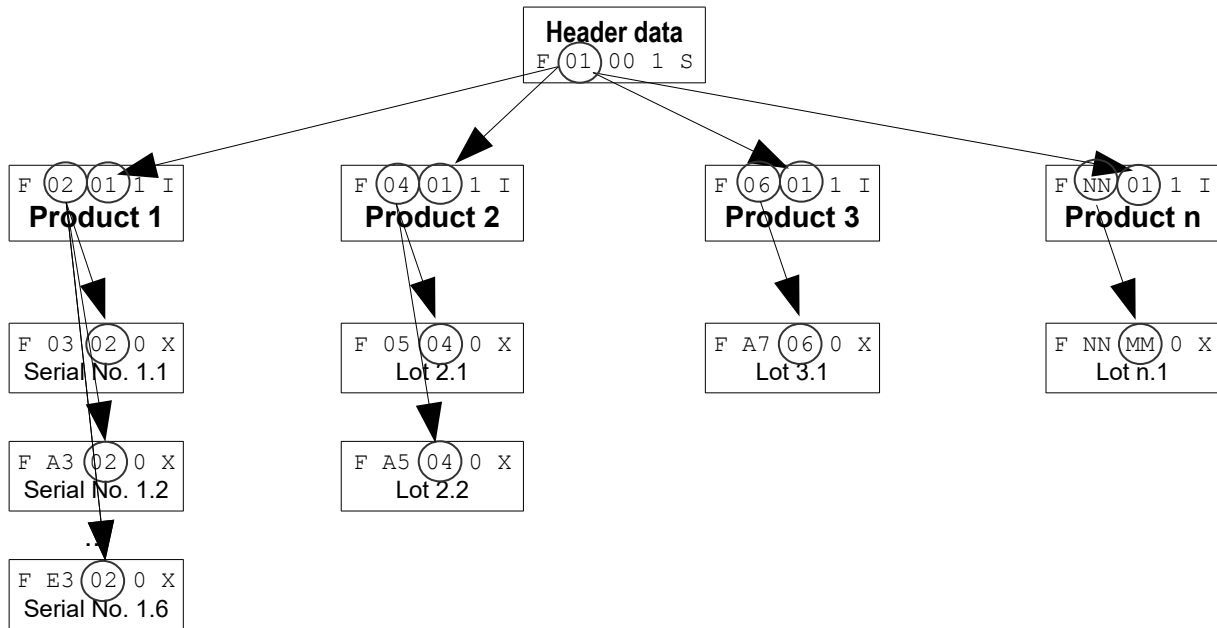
Header data
F 01 00 1 S

F 02 01 1 I
Product 1

F 03 02 0 X
Serial No. 1.1

F A3 02 0 X
Serial No. 1.2

...

F E3 02 0 X
Serial No. 1.6

F 04 01 1 I
Product 2

F 05 04 0 X
Lot 2.1

F A5 04 0 X
Lot 2.2

F 06 01 1 I
Product 3

F A7 06 0 X
Lot 3.1

F NN 01 1 I
Product n

F NN MM 0 X
Lot n.1